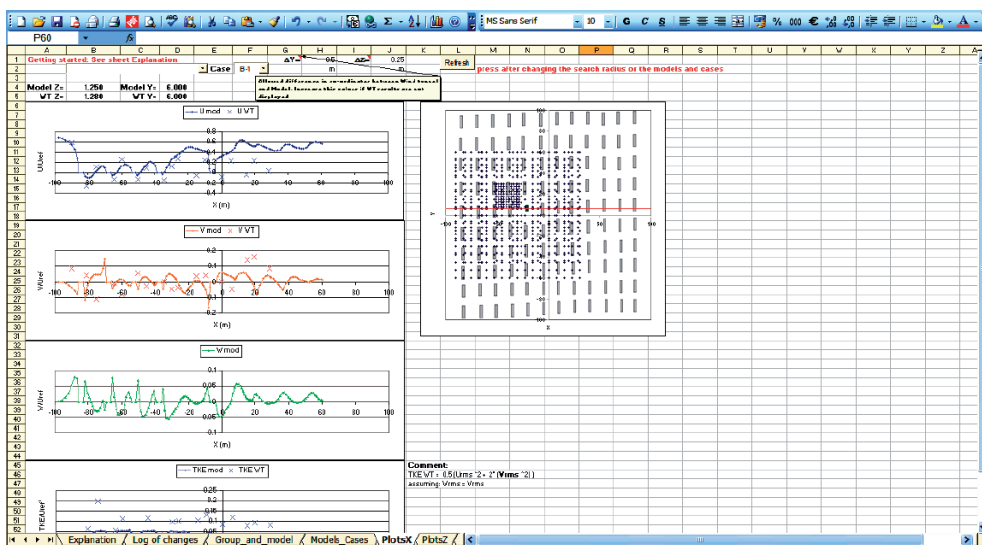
MS Sans Serif 10 G C S

P60 fx

A B C D E F G H I J K L M N O P Q R S T U V W X Y Z

Getting started: See sheet Explanation

Case B-I

ΔY= 0.5 ΔZ= 0.25

m m

Refresh

press after changing the search radius or the models and cases

Allowed difference in coordinates between Wind tunnel and Model. Increase this value if WT results are not displayed

Model Z= 1.250 Model Y= 6.000
WT Z= 1.280 WT Y= 6.000

U mod × U WT

0.8 0.6 0.4 0.2 0 -0.2 -0.4

-100 -80 -60 -40 -20 0 20 40 60 80 100

U/Uref

X (m)

V mod × V WT

0.2 0.1 0 -0.1 -0.2

-100 -80 -60 -40 -20 0 20 40 60 80 100

V/Uref

X (m)

W mod

0.1 0.05 0 -0.05 -0.1

-100 -80 -60 -40 -20 0 20 40 60 80 100

W/Uref

X (m)

TKE mod × TKE WT

0.25 0.2 0.15 0.1 0.05

TKE/Uref²

100 80 -100 50 100 -100 Y X

Comment:
TKEWT = 0.5(Urms^2+ 2*(Vrms^2))
assuming: Vrms = Wrms

Explanation Log of changes Group_and_model Models_Cases PlotsX PlotsZ